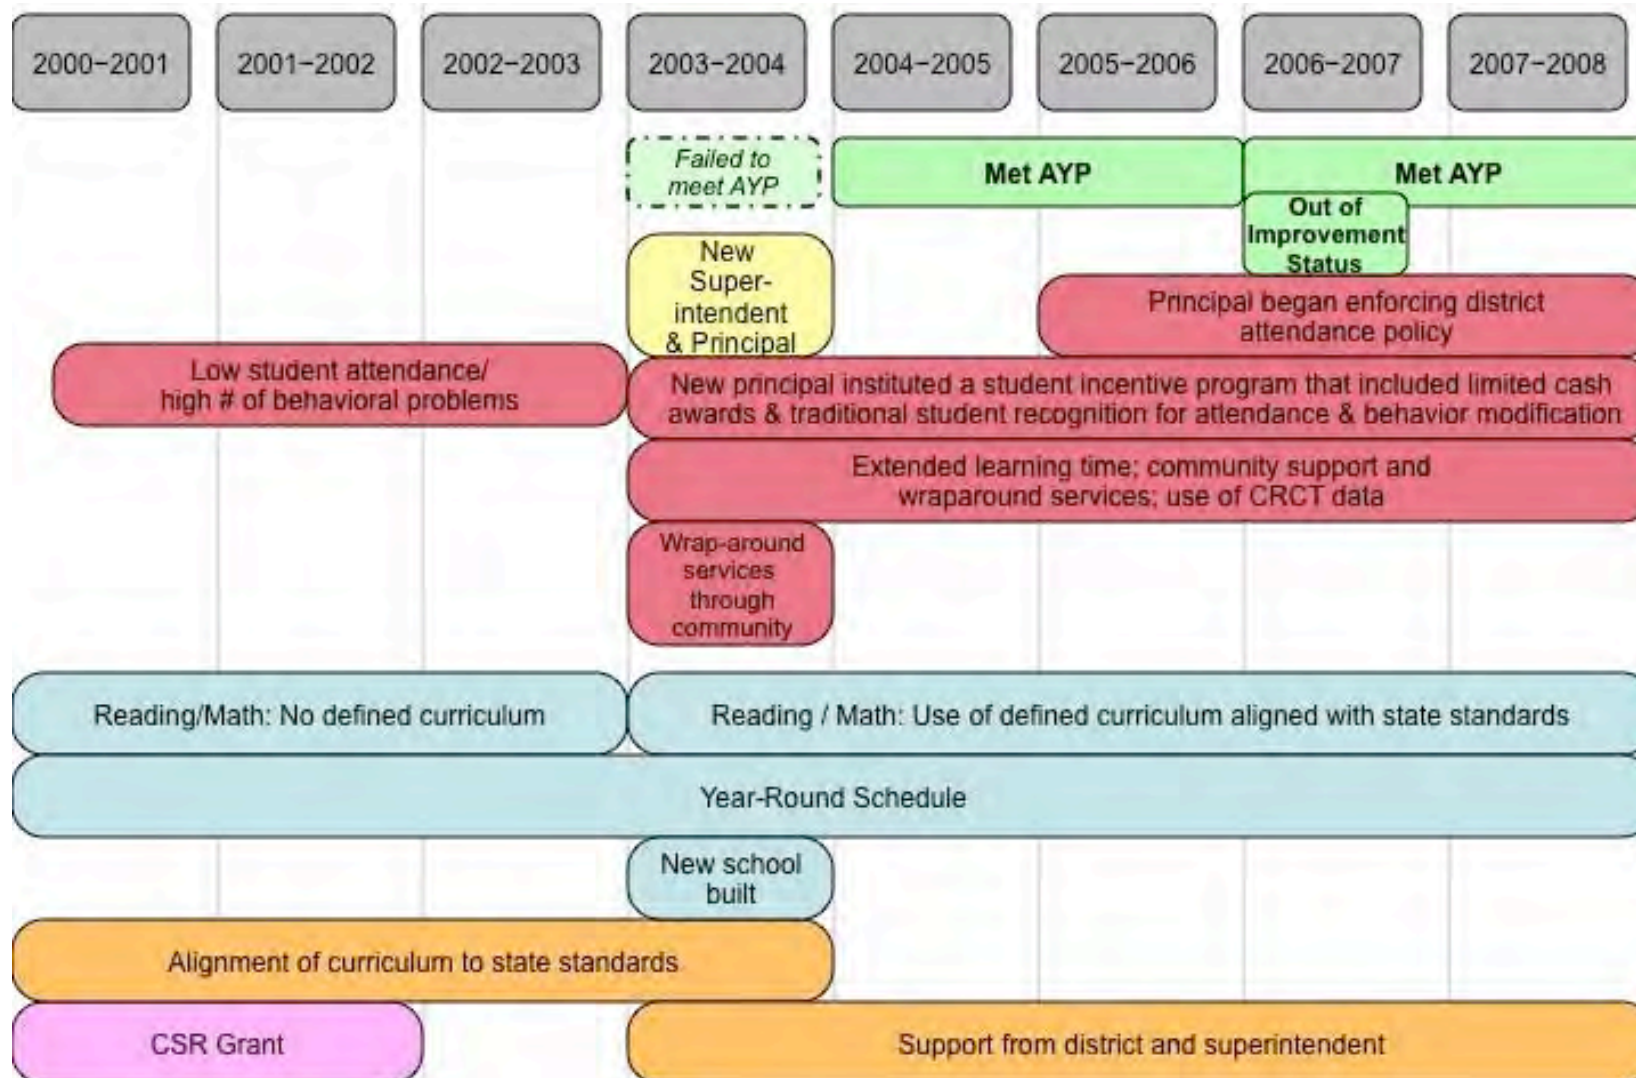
2000–2001

2001–2002

2002–2003

2003–2004

2004–2005

2005–2006

2006–2007

2007–2008

Failed to meet AYP

Met AYP

Met AYP

Out of Improvement Status

New Superintendent & Principal

Principal began enforcing district attendance policy

Low student attendance/ high # of behavioral problems

New principal instituted a student incentive program that included limited cash awards & traditional student recognition for attendance & behavior modification

Extended learning time; community support and wraparound services; use of CRCT data

Wrap-around services through community

Reading/Math: No defined curriculum

Reading / Math: Use of defined curriculum aligned with state standards

Year-Round Schedule

New school built

Alignment of curriculum to state standards

CSR Grant

Support from district and superintendent